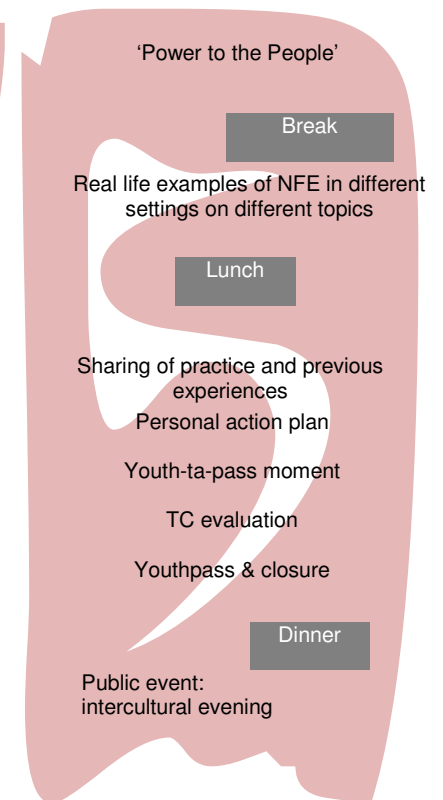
‘Power to the People’

Break

Real life examples of NFE in different settings on different topics

Lunch

Sharing of practice and previous experiences

Personal action plan

Youth-ta-pass moment

TC evaluation

Youthpass & closure

Dinner

Public event: intercultural evening